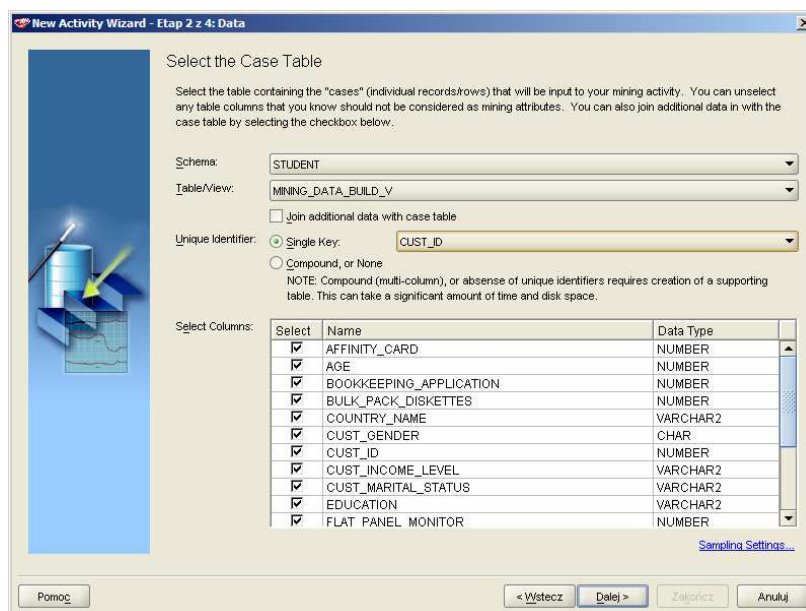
New Activity Wizard - Etap 2 z 4: Data

Select the Case Table

Select the table containing the "cases" (individual records/rows) that will be input to your mining activity. You can unselect any table columns that you know should not be considered as mining attributes. You can also join additional data in with the case table by selecting the checkbox below.

Schema: STUDENT

Table/View: MINING_DATA_BUILD_V

Join additional data with case table

Unique Identifier: Single Key: CUST_ID

Compound, or None

NOTE: Compound (multi-column), or absense of unique identifiers requires creation of a supporting table. This can take a significant amount of time and disk space.

Select Columns:

| Select | Name | Data Type |
|---|---|---|
| ☑ | AFFINITY_CARD | NUMBER |
| ☑ | AGE | NUMBER |
| ☑ | BOOKKEEPING_APPLICATION | NUMBER |
| ☑ | BULK_PACK_DISKETTES | NUMBER |
| ☑ | COUNTRY_NAME | VARCHAR2 |
| ☑ | CUST_GENDER | CHAR |
| ☑ | CUST_ID | NUMBER |
| ☑ | CUST_INCOME_LEVEL | VARCHAR2 |
| ☑ | CUST_MARITAL_STATUS | VARCHAR2 |
| ☑ | EDUCATION | VARCHAR2 |
| ☑ | FLAT_PANEL_MONITOR | NUMBER |

Sampling Settings...

Pomoc

< Wstecz

Dalej >

Zakończ

Anuluj